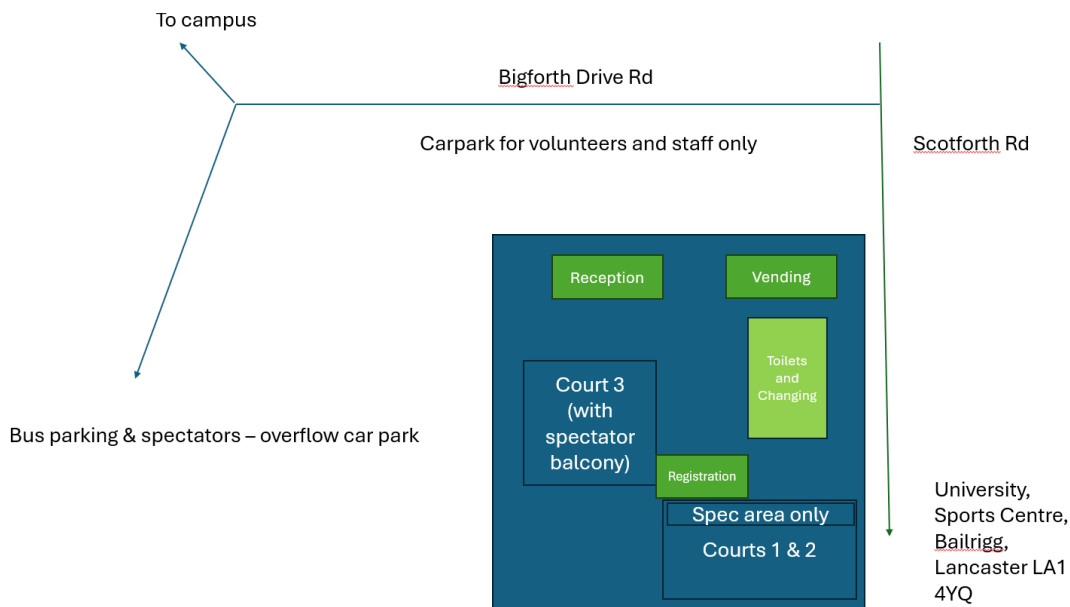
To campus

Bigforth Drive Rd

Carpark for volunteers and staff only

Scotforth Rd

Reception

Vending

Toilets and Changing

Court 3 (with spectator balcony)

Bus parking & spectators – overflow car park

Registration

Spec area only

Courts 1 & 2

University, Sports Centre, Bailrigg, Lancaster LA1 4YQ